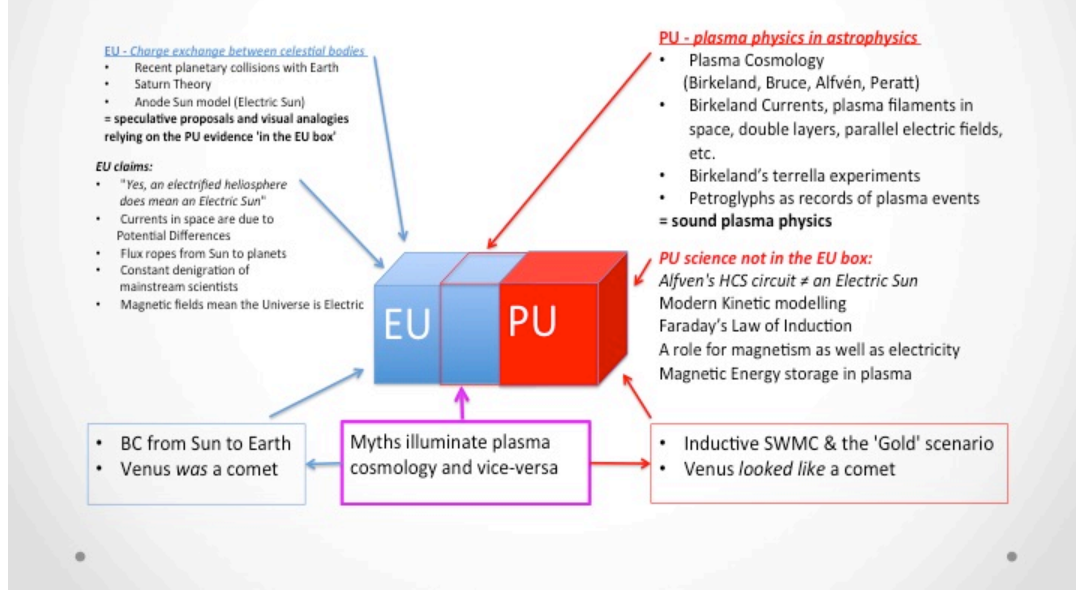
EU - Charge exchange between celestial bodies
• Recent planetary collisions with Earth
• Saturn Theory
• Anode Sun model (Electric Sun)
= speculative proposals and visual analogies relying on the PU evidence 'in the EU box'

EU claims:
• "Yes, an electrified heliosphere does mean an Electric Sun"
• Currents in space are due to Potential Differences
• Flux ropes from Sun to planets
• Constant denigration of mainstream scientists
• Magnetic fields mean the Universe is Electric

PU - plasma physics in astrophysics
• Plasma Cosmology (Birkeland, Bruce, Alfvén, Peratt)
• Birkeland Currents, plasma filaments in space, double layers, parallel electric fields, etc.
• Birkeland's terrella experiments
• Petroglyphs as records of plasma events
= sound plasma physics

PU science not in the EU box:
Alfven's HCS circuit ≠ an Electric Sun
Modern Kinetic modelling
Faraday's Law of Induction
A role for magnetism as well as electricity
Magnetic Energy storage in plasma

EU

PU

• BC from Sun to Earth
• Venus was a comet

Myths illuminate plasma cosmology and vice-versa

• Inductive SWMC & the 'Gold' scenario
• Venus looked like a comet